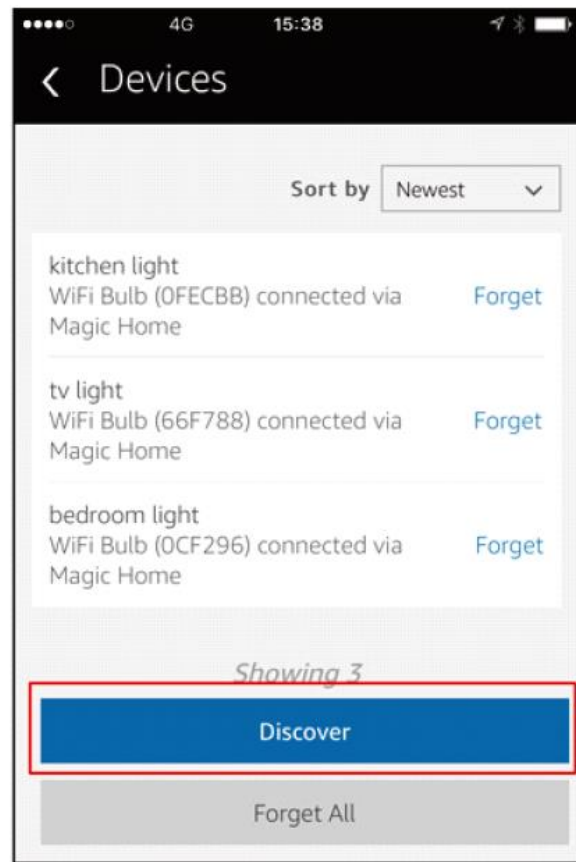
●●●●○ 4G 15:38

Devices

Sort by Newest

kitchen light
WiFi Bulb (0FECBB) connected via Magic Home
Forget

tv light
WiFi Bulb (66F788) connected via Magic Home
Forget

bedroom light
WiFi Bulb (0CF296) connected via Magic Home
Forget

Showing 3

Discover

Forget All